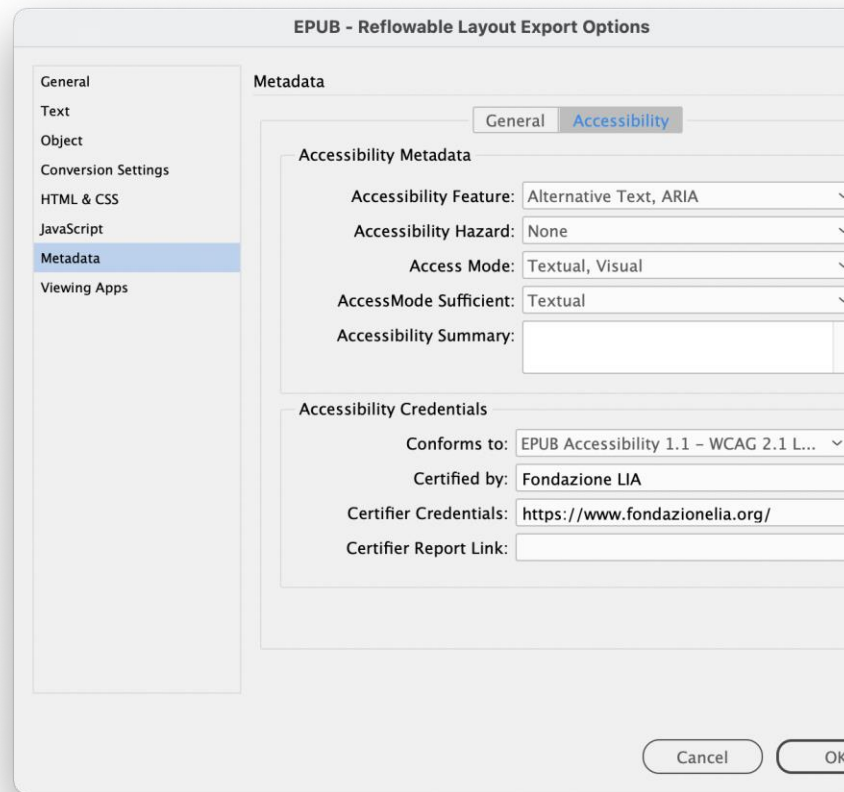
EPUB - Reflowable Layout Export Options

General
Text
Object
Conversion Settings
HTML & CSS
JavaScript
Metadata
Viewing Apps

Metadata

General | Accessibility

Accessibility Metadata

Accessibility Feature: Alternative Text, ARIA
Accessibility Hazard: None
Access Mode: Textual, Visual
AccessMode Sufficient: Textual
Accessibility Summary:

Accessibility Credentials

Conforms to: EPUB Accessibility 1.1 - WCAG 2.1 L...
Certified by: Fondazione LIA
Certifier Credentials: https://www.fondazionelia.org/
Certifier Report Link:

Cancel
OK